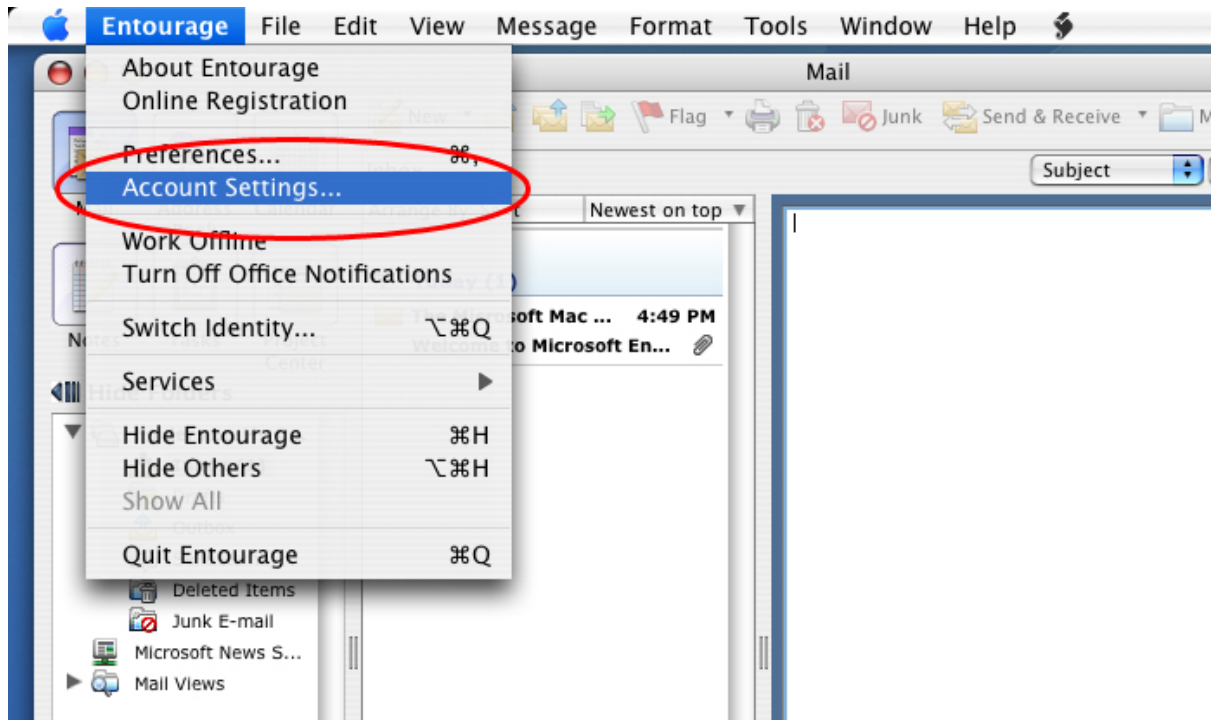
Entourage File Edit View Message Format Tools Window Help

About Entourage
Online Registration
Preferences... ⌘,
Account Settings...
Work Offline
Turn Off Office Notifications
Switch Identity... ⌥⌘Q
Services
Hide Entourage ⌘H
Hide Others ⌥⌘H
Show All
Quit Entourage ⌘Q

Mail
Flag Junk Send & Receive
Subject
Newest on top
oft Mac ... 4:49 PM
o Microsoft En...
Deleted Items
Junk E-mail
Microsoft News S...
Mail Views